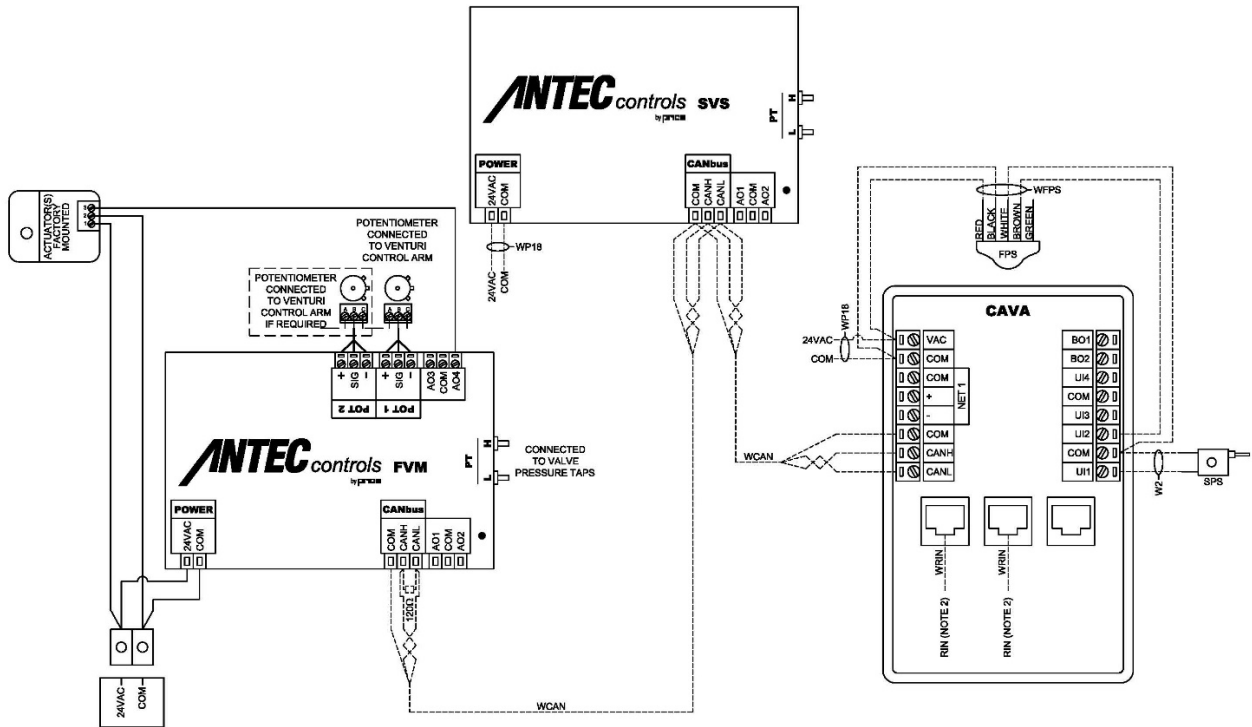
ANTEC controls SVS
by price

PT
H
L

POWER
24VAC
COM

CANbus
COM
CANH
CANL
AO1
COM
AO2

WP18
24VAC
COM

ACTUATOR(S) FACTORY MOUNTED

POTENTIOMETER CONNECTED TO VENTURI CONTROL ARM

POTENTIOMETER CONNECTED TO VENTURI CONTROL ARM IF REQUIRED

+ SIG -
+ SIG -
AO3 COM AO4
POT 2
POT 1

ANTEC controls FVM
by price

PT
H
L

CONNECTED TO VALVE PRESSURE TAPS

POWER
24VAC
COM

CANbus
COM
CANH
CANL
AO1
COM
AO2

120Ω

24VAC
COM

WCAN

WFPS
RED
BLACK
WHITE
BROWN
GREEN
FPS

CAVA

24VAC
WP18
COM

VAC
COM
COM
+
-
NET 1
COM
CANH
CANL

BO1
BO2
UI4
COM
UI3
UI2
COM
UI1

WCAN

W2
SPS

WRIN
RIN (NOTE 2)
WRIN
RIN (NOTE 2)